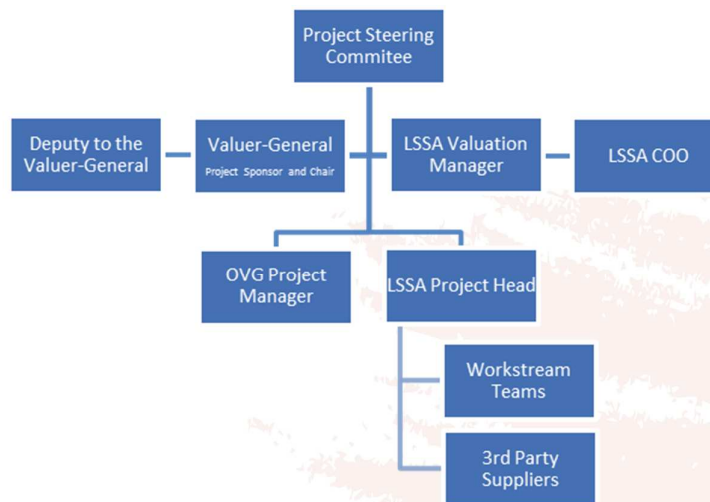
Project Steering Commitee

Deputy to the Valuer-General

Valuer-General
Project Sponsor and Chair

LSSA Valuation Manager

LSSA COO

OVG Project Manager

LSSA Project Head

Workstream Teams

3rd Party Suppliers